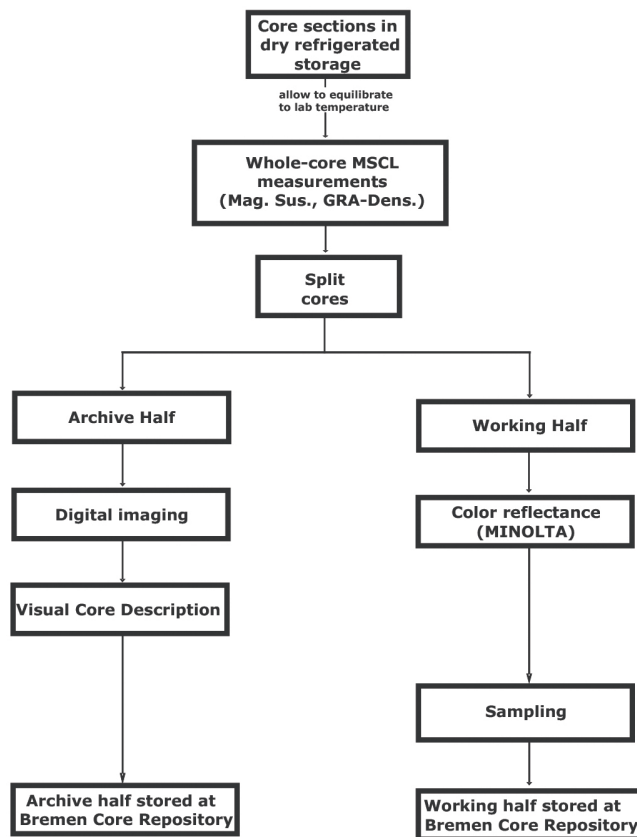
Core sections in dry refrigerated storage

allow to equilibrate to lab temperature

Whole-core MSCL measurements (Mag. Sus., GRA-Dens.)

Split cores

Archive Half

Digital imaging

Visual Core Description

Archive half stored at Bremen Core Repository

Working Half

Color reflectance (MINOLTA)

Sampling

Working half stored at Bremen Core Repository